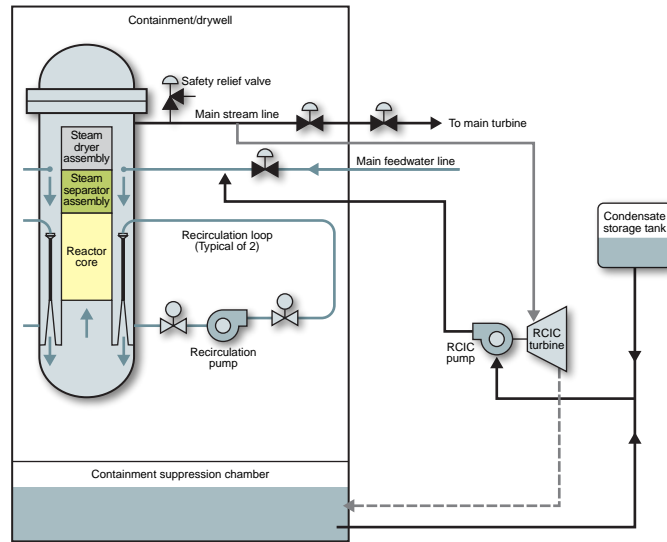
Containment/drywell

Safety relief valve

Main stream line

To main turbine

Steam dryer assembly

Steam separator assembly

Main feedwater line

Reactor core

Recirculation loop (Typical of 2)

Condensate storage tank

Recirculation pump

RCIC pump

RCIC turbine

Containment suppression chamber